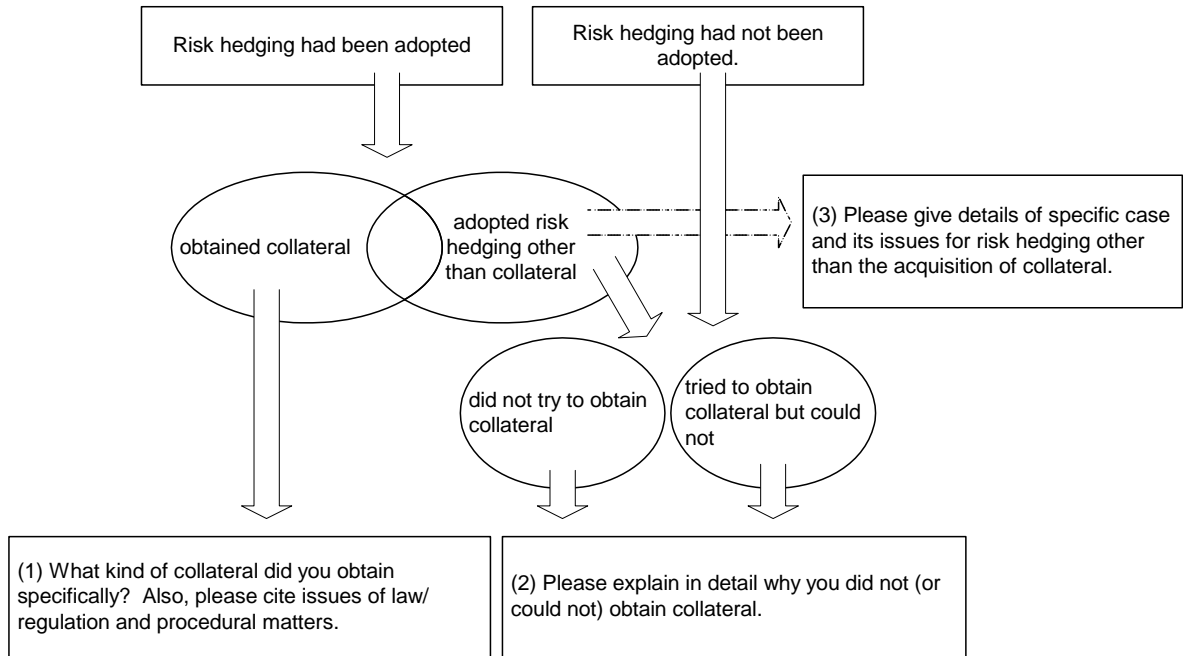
Risk hedging had been adopted

Risk hedging had not been adopted.

obtained collateral

adopted risk hedging other than collateral

(3) Please give details of specific case and its issues for risk hedging other than the acquisition of collateral.

did not try to obtain collateral

tried to obtain collateral but could not

(1) What kind of collateral did you obtain specifically? Also, please cite issues of law/ regulation and procedural matters.

(2) Please explain in detail why you did not (or could not) obtain collateral.